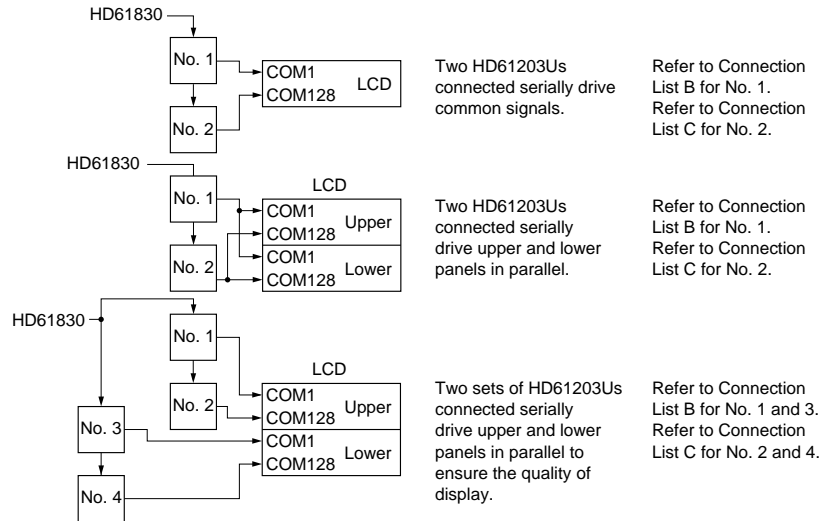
HD61830

No. 1

COM1
COM128
LCD

No. 2

Two HD61203Us connected serially drive common signals.

Refer to Connection List B for No. 1.
Refer to Connection List C for No. 2.

HD61830

LCD

No. 1

COM1
COM128
Upper

COM1
COM128
Lower

No. 2

Two HD61203Us connected serially drive upper and lower panels in parallel.

Refer to Connection List B for No. 1.
Refer to Connection List C for No. 2.

HD61830

No. 1

LCD

No. 2

COM1
COM128
Upper

No. 3

COM1
COM128
Lower

No. 4

Two sets of HD61203Us connected serially drive upper and lower panels in parallel to ensure the quality of display.

Refer to Connection List B for No. 1 and 3.
Refer to Connection List C for No. 2 and 4.